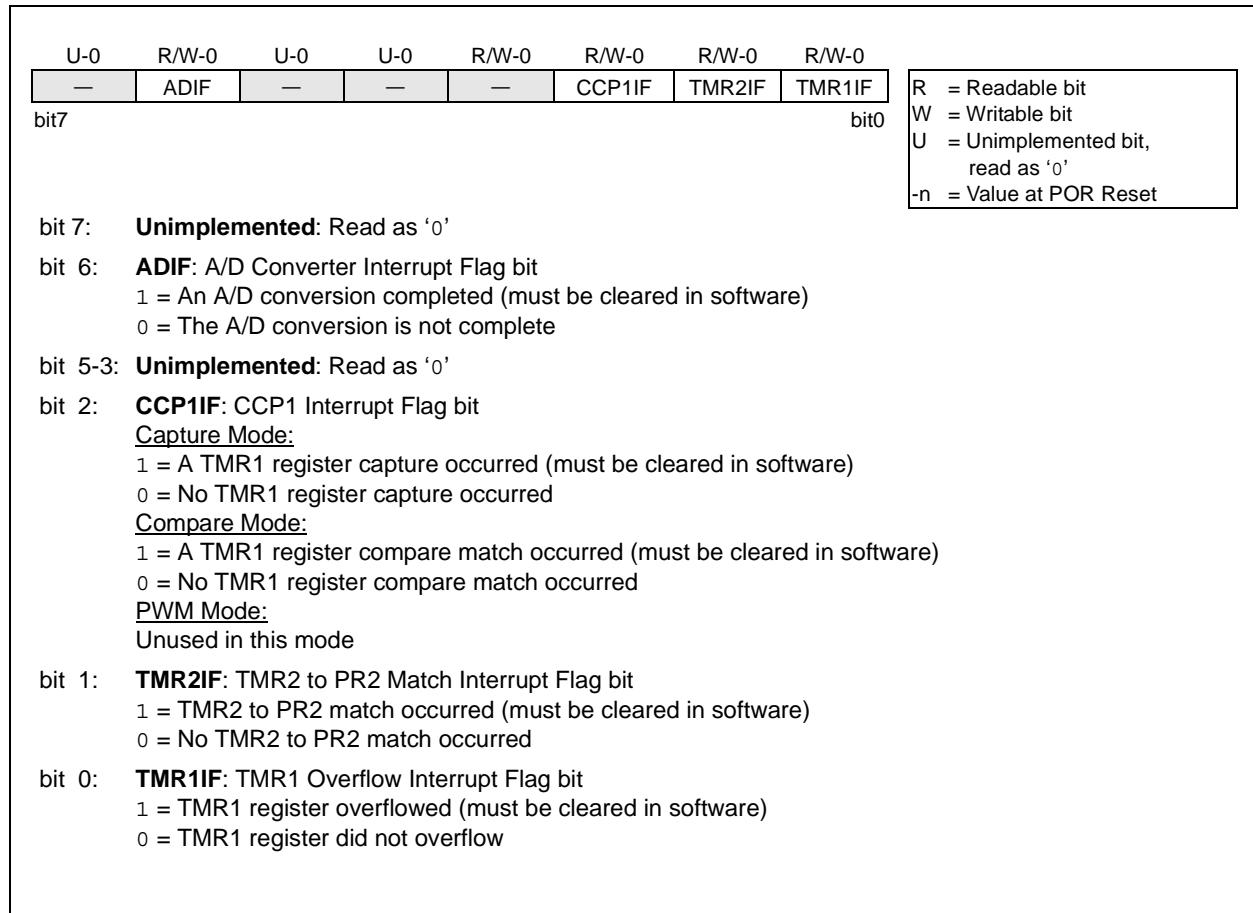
| U-0 | R/W-0 | U-0 | U-0 | R/W-0 | R/W-0 | R/W-0 | R/W-0 |
|---|---|---|---|---|---|---|---|
| — | ADIF | — | — | — | CCP1IF | TMR2IF | TMR1IF |

bit7 bit0

R = Readable bit
W = Writable bit
U = Unimplemented bit, read as '0'
-n = Value at POR Reset

bit 7: **Unimplemented**: Read as '0'

bit 6: **ADIF**: A/D Converter Interrupt Flag bit
1 = An A/D conversion completed (must be cleared in software)
0 = The A/D conversion is not complete

bit 5-3: **Unimplemented**: Read as '0'

bit 2: **CCP1IF**: CCP1 Interrupt Flag bit
Capture Mode:
1 = A TMR1 register capture occurred (must be cleared in software)
0 = No TMR1 register capture occurred
Compare Mode:
1 = A TMR1 register compare match occurred (must be cleared in software)
0 = No TMR1 register compare match occurred
PWM Mode:
Unused in this mode

bit 1: **TMR2IF**: TMR2 to PR2 Match Interrupt Flag bit
1 = TMR2 to PR2 match occurred (must be cleared in software)
0 = No TMR2 to PR2 match occurred

bit 0: **TMR1IF**: TMR1 Overflow Interrupt Flag bit
1 = TMR1 register overflowed (must be cleared in software)
0 = TMR1 register did not overflow